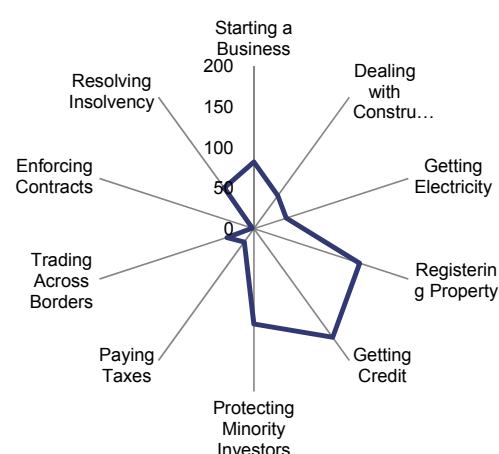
Starting a Business

Dealing with Constru…

Getting Electricity

Registerin g Property

Getting Credit

Protecting Minority Investors

Paying Taxes

Trading Across Borders

Enforcing Contracts

Resolving Insolvency

200
150
100
50
0